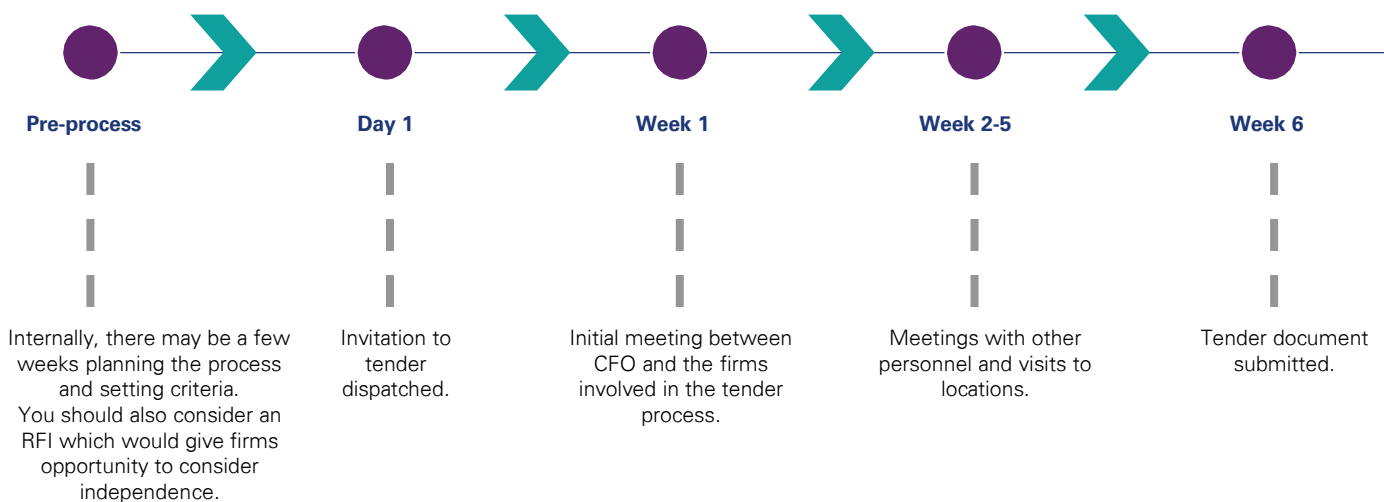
Pre-process

Internally, there may be a few weeks planning the process and setting criteria.
You should also consider an RFI which would give firms opportunity to consider independence.

Day 1

Invitation to tender dispatched.

Week 1

Initial meeting between CFO and the firms involved in the tender process.

Week 2-5

Meetings with other personnel and visits to locations.

Week 6

Tender document submitted.